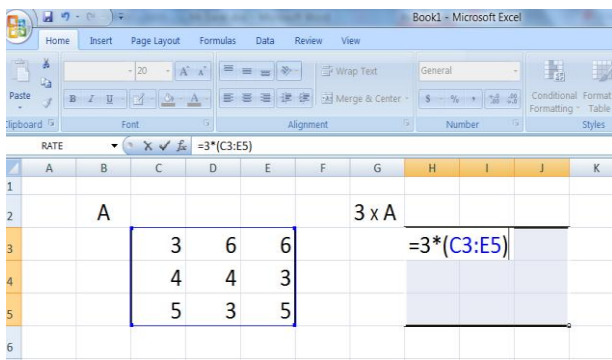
Book1 - Microsoft Excel

Home Insert Page Layout Formulas Data Review View

Paste
Clipboard
20
Font
Wrap Text
Merge & Center
Alignment
General
$ %
Number
Conditional Formatting
Format as Table
Styles

RATE
=3*(C3:E5)

| | A | B | C | D | E | F | G | H | I | J | K |
|---|---|---|---|---|---|---|---|---|---|---|---|
| 1 | | | | | | | | | | | |
| 2 | | A | | | | | 3 x A | | | | |
| 3 | | | 3 | 6 | 6 | | | =3*(C3:E5) | | | |
| 4 | | | 4 | 4 | 3 | | | | | | |
| 5 | | | 5 | 3 | 5 | | | | | | |
| 6 | | | | | | | | | | | |